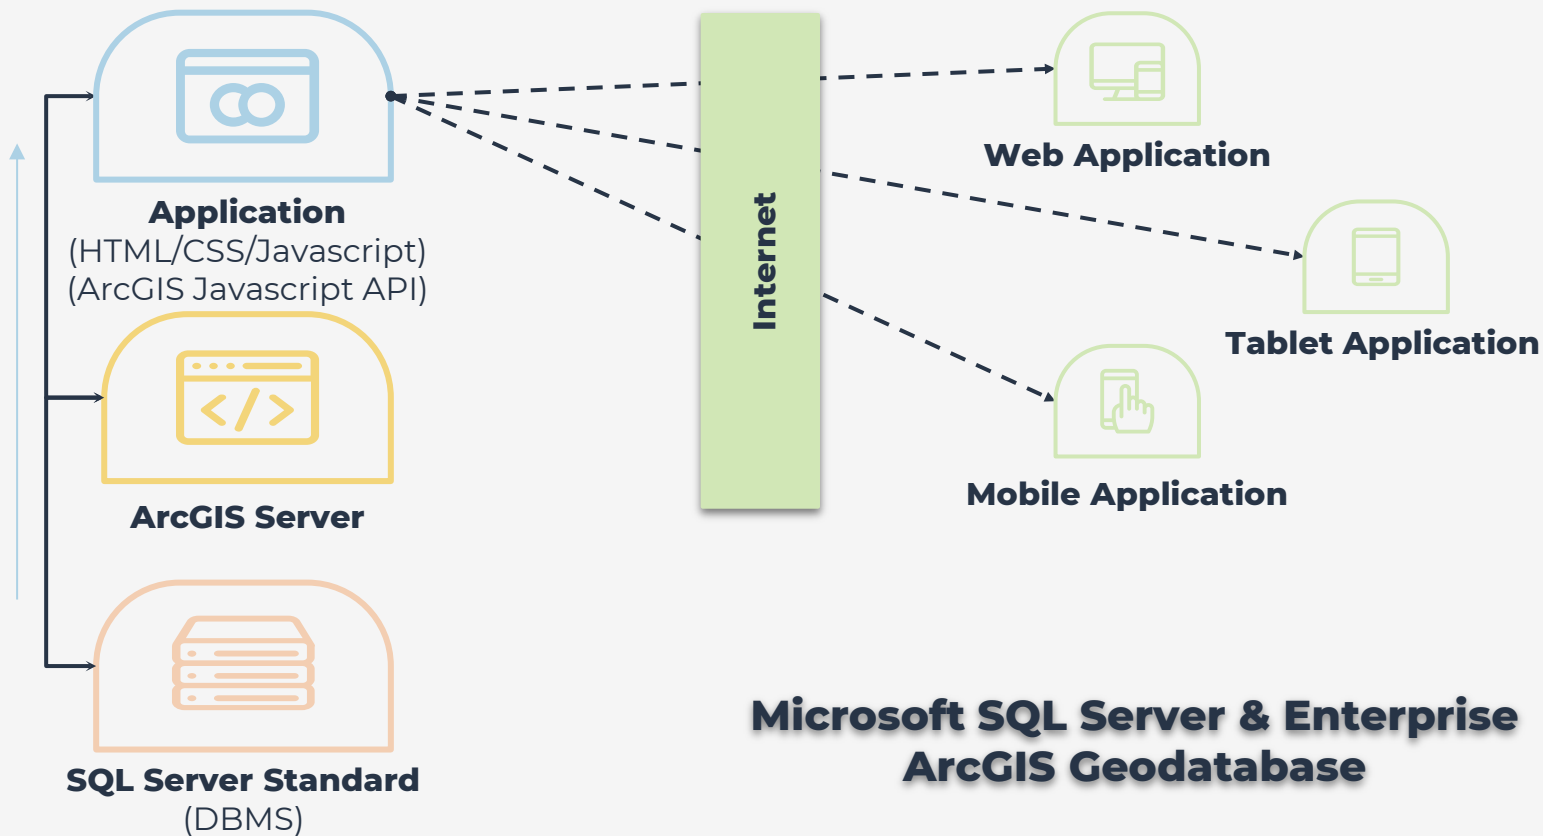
Application
(HTML/CSS/Javascript)
(ArcGIS Javascript API)

ArcGIS Server

SQL Server Standard
(DBMS)

Internet

Web Application

Tablet Application

Mobile Application

Microsoft SQL Server & Enterprise
ArcGIS Geodatabase